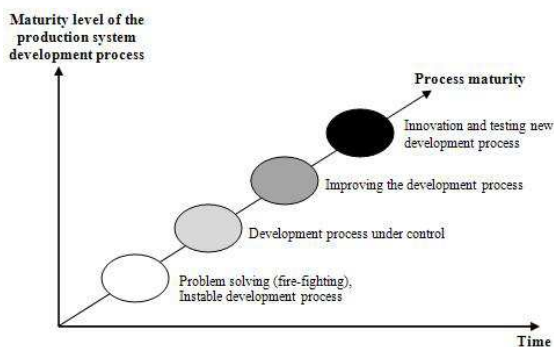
Maturity level of the production system development process

Process maturity

Innovation and testing new development process

Improving the development process

Development process under control

Problem solving (fire-fighting), Instable development process

Time